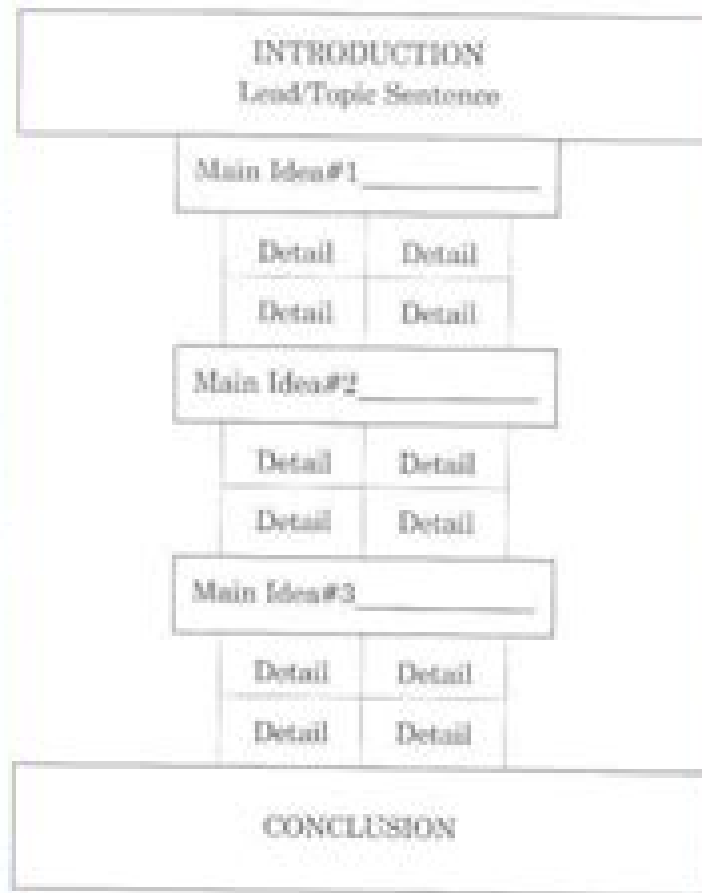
INTRODUCTION
Lead/Topic Sentence

Main Idea#1__________

| Detail | Detail |
|---|---|
| Detail | Detail |

Main Idea#2__________

| Detail | Detail |
|---|---|
| Detail | Detail |

Main Idea#3__________

| Detail | Detail |
|---|---|
| Detail | Detail |

CONCLUSION